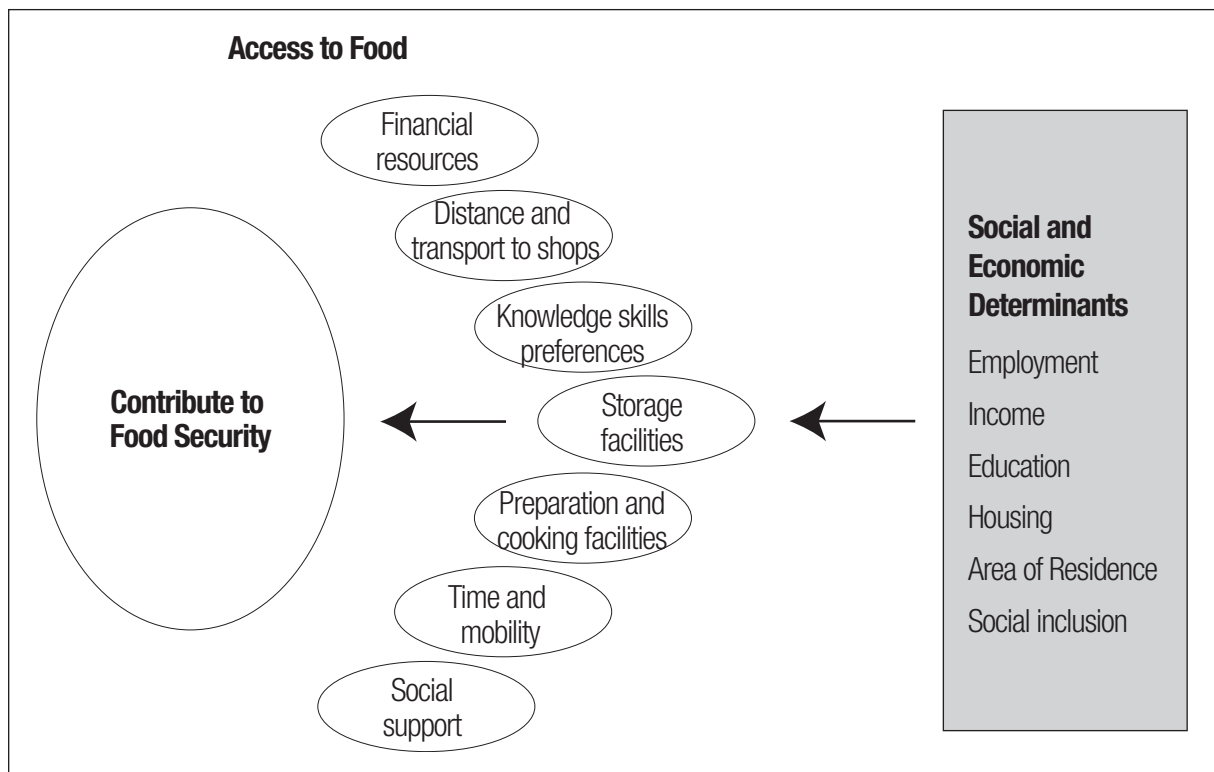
Access to Food

Financial resources

Distance and transport to shops

Knowledge skills preferences

Storage facilities

Preparation and cooking facilities

Time and mobility

Social support

Contribute to Food Security

Social and Economic Determinants

Employment

Income

Education

Housing

Area of Residence

Social inclusion